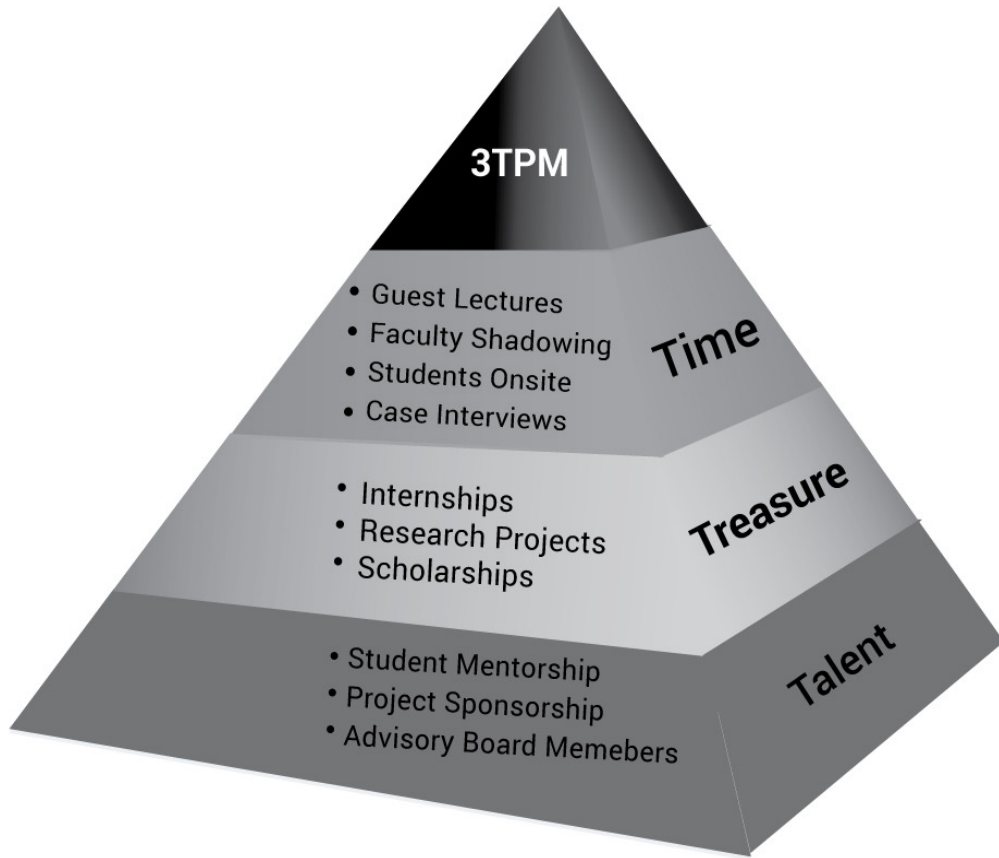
3TPM

• Guest Lectures
• Faculty Shadowing
• Students Onsite
• Case Interviews

Time

• Internships
• Research Projects
• Scholarships

Treasure

• Student Mentorship
• Project Sponsorship
• Advisory Board Memebers

Talent